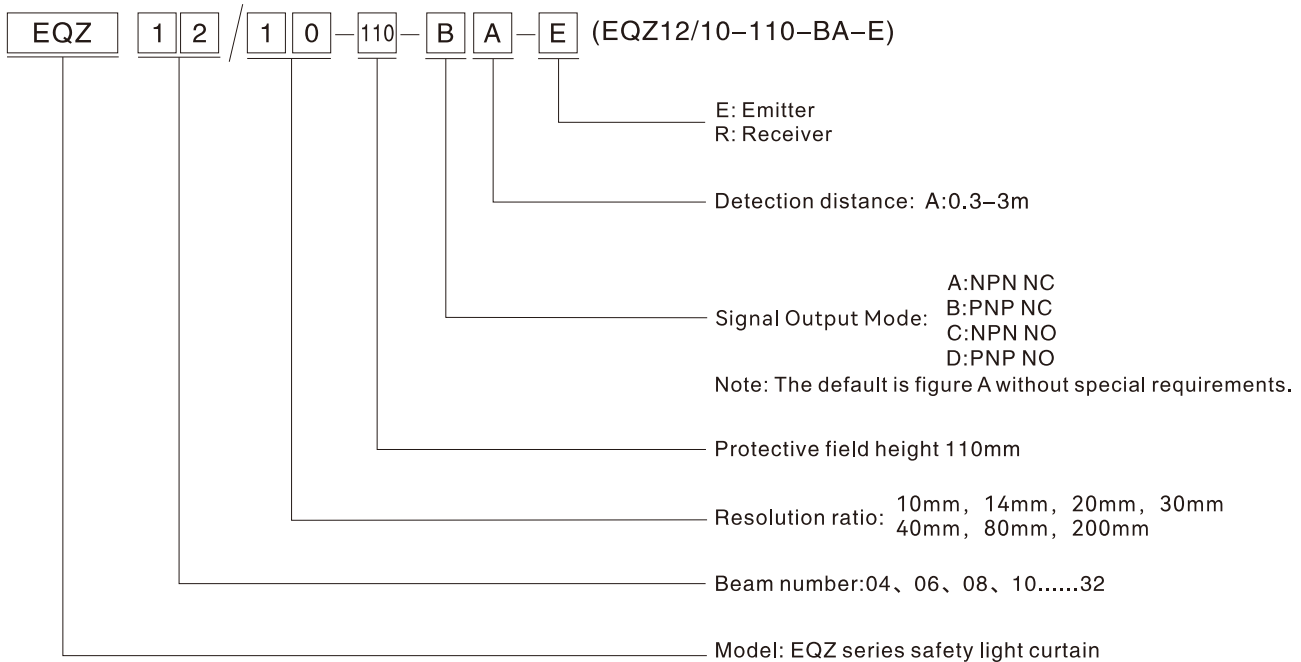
EQZ 1 2 / 1 0 – 110 – B A – E (EQZ12/10–110–BA–E)

E: Emitter
R: Receiver

Detection distance: A:0.3–3m

Signal Output Mode: A:NPN NC
B:PNP NC
C:NPN NO
D:PNP NO
Note: The default is figure A without special requirements.

Protective field height 110mm

Resolution ratio: 10mm, 14mm, 20mm, 30mm
40mm, 80mm, 200mm

Beam number:04、06、08、10......32

Model: EQZ series safety light curtain